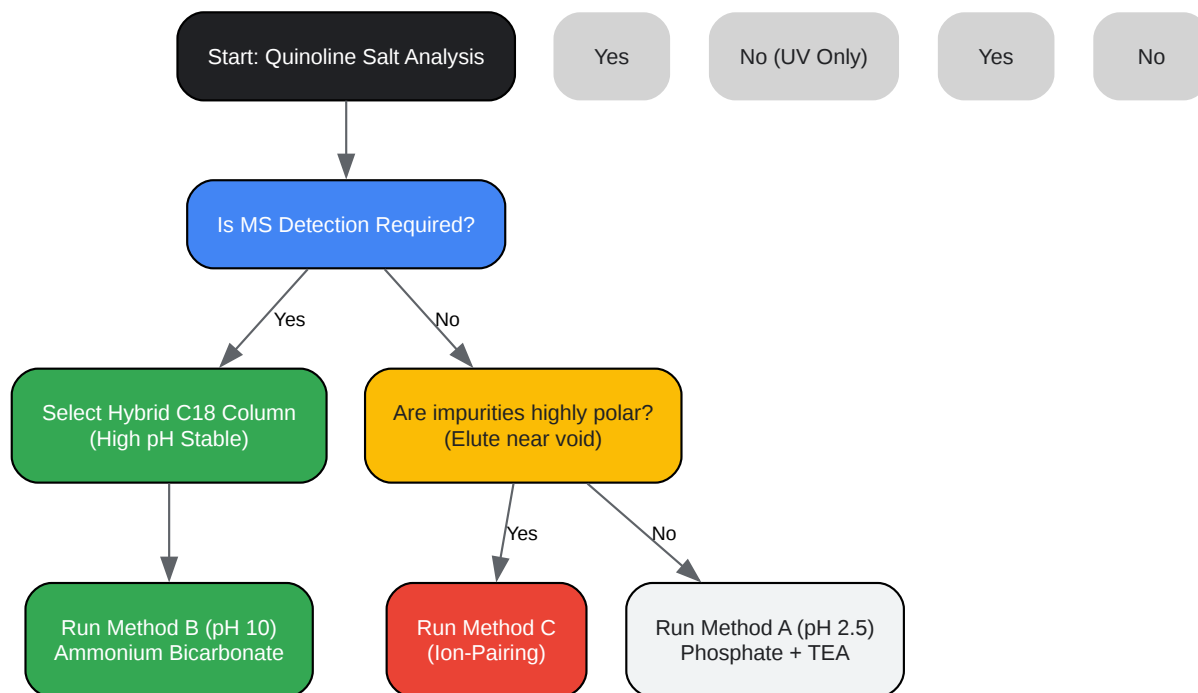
Start: Quinoline Salt Analysis

Yes

No (UV Only)

Yes

No

Is MS Detection Required?

Yes

No

Select Hybrid C18 Column (High pH Stable)

Are impurities highly polar? (Elute near void)

Yes

No

Run Method B (pH 10) Ammonium Bicarbonate

Run Method C (Ion-Pairing)

Run Method A (pH 2.5) Phosphate + TEA